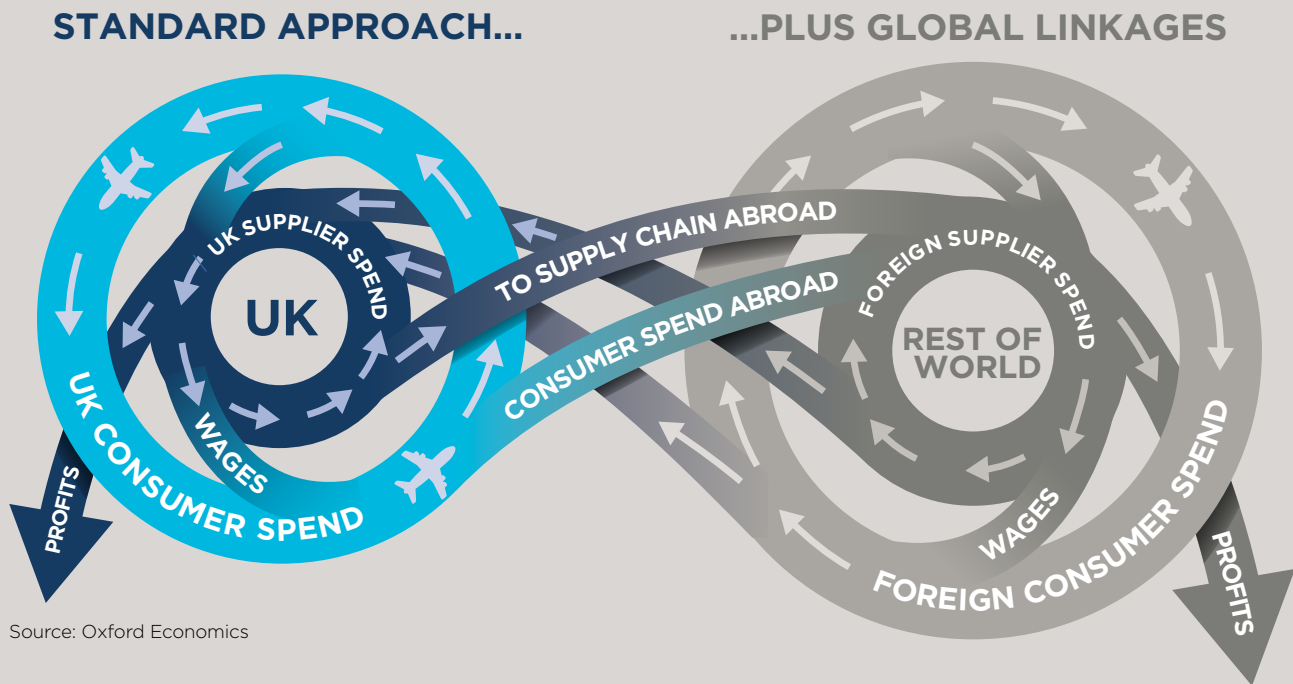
STANDARD APPROACH...

...PLUS GLOBAL LINKAGES

UK SUPPLIER SPEND

UK

WAGES

UK CONSUMER SPEND

PROFITS

TO SUPPLY CHAIN ABROAD

CONSUMER SPEND ABROAD

FOREIGN SUPPLIER SPEND

REST OF WORLD

WAGES

FOREIGN CONSUMER SPEND

PROFITS

Source: Oxford Economics